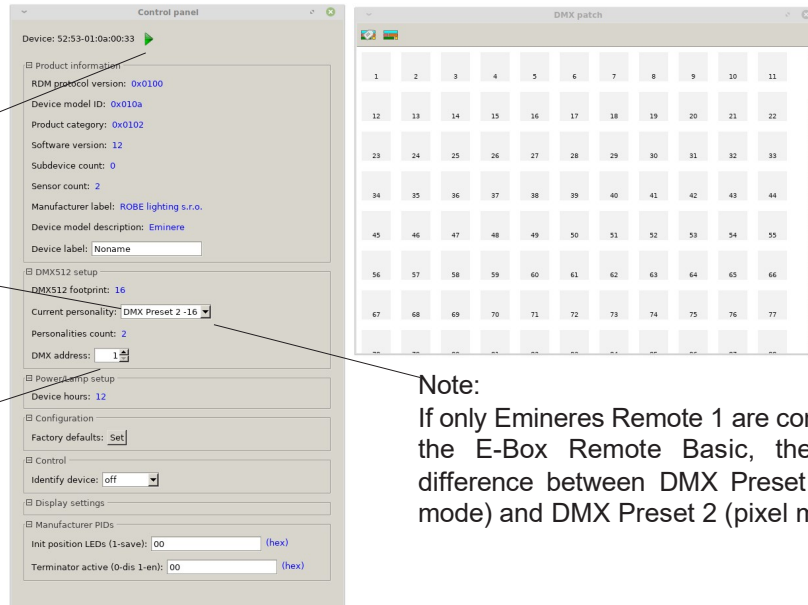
Control panel

Device: 52:53-01:0a:00:33

⊟ Product information
RDM protocol version: 0x0100
Device model ID: 0x010a
Product category: 0x0102
Software version: 12
Subdevice count: 0
Sensor count: 2
Manufacturer label: ROBE lighting s.r.o.
Device model description: Eminere
Device label: Noname

⊟ DMX512 setup
DMX512 footprint: 16
Current personality: DMX Preset 2 -16
Personalities count: 2
DMX address: 1

⊟ Power/Lamp setup
Device hours: 12

⊟ Configuration
Factory defaults: Set

⊟ Control
Identify device: off

⊟ Display settings

⊟ Manufacturer PIDs
Init position LEDs (1-save): 00 (hex)
Terminator active (0-dis 1-en): 00 (hex)

DMX patch

| 1 | 2 | 3 | 4 | 5 | 6 | 7 | 8 | 9 | 10 | 11 |
|---|---|---|---|---|---|---|---|---|---|---|
| 12 | 13 | 14 | 15 | 16 | 17 | 18 | 19 | 20 | 21 | 22 |
| 23 | 24 | 25 | 26 | 27 | 28 | 29 | 30 | 31 | 32 | 33 |
| 34 | 35 | 36 | 37 | 38 | 39 | 40 | 41 | 42 | 43 | 44 |
| 45 | 46 | 47 | 48 | 49 | 50 | 51 | 52 | 53 | 54 | 55 |
| 56 | 57 | 58 | 59 | 60 | 61 | 62 | 63 | 64 | 65 | 66 |
| 67 | 68 | 69 | 70 | 71 | 72 | 73 | 74 | 75 | 76 | 77 |

Note:
If only Emineres Remote 1 are co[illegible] the E-Box Remote Basic, the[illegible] difference between DMX Preset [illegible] mode) and DMX Preset 2 (pixel m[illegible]